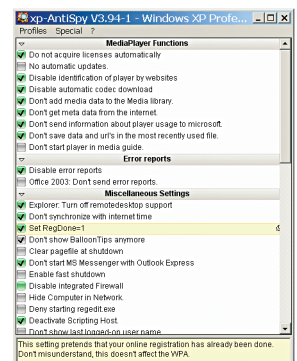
xp-AntiSpy V3.94-1 - Windows XP Profe...

Profiles Special ?

MediaPlayer Functions

Do not acquire licenses automatically
No automatic updates.
Disable identification of player by websites
Disable automatic codec download
Don't add media data to the Media library.
Don't get meta data from the internet.
Don't send information about player usage to microsoft.
Don't save data and url's in the most recently used file.
Don't start player in media guide.

Error reports

Disable error reports
Office 2003: Don't send error reports.

Miscellaneous Settings

Explorer: Turn off remotedesktop support
Don't synchronize with internet time
Set RegDone=1
Don't show BalloonTips anymore
Clear pagefile at shutdown
Don't start MS Messenger with Outlook Express
Enable fast shutdown
Disable integrated Firewall
Hide Computer in Network.
Deny starting regedit.exe
Deactivate Scripting Host.
Don't show last logged-on user name

This setting pretends that your online registration has already been done. Don't misunderstand, this doesn't affect the WPA.